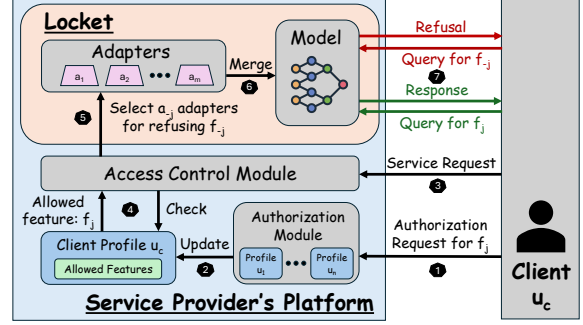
Locket

Adapters

$a_1$ $a_2$ ••• $a_m$

Merge

6

Model

Refusal

Query for $f_{-j}$

7

Response

Query for $f_j$

5

Select $a_{-j}$ adapters for refusing $f_{-j}$

Access Control Module

Service Request

3

Allowed feature: $f_j$

4

Check

Authorization Module

Client Profile $u_c$

Allowed Features

Update

2

Profile $u_1$ ••• Profile $u_n$

Authorization Request for $f_j$

1

Client $u_c$

Service Provider's Platform